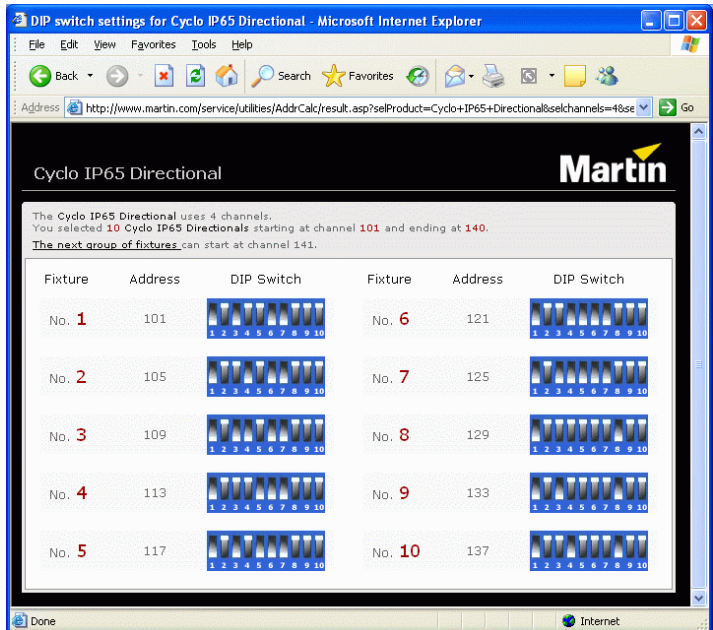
DIP switch settings for Cyclo IP65 Directional - Microsoft Internet Explorer

File Edit View Favorites Tools Help

Back Search Favorites

Address http://www.martin.com/service/utilities/AddrCalc/result.asp?selProduct=Cyclo+IP65+Directional&selchannels=4&se Go

Cyclo IP65 Directional

Martin

The Cyclo IP65 Directional uses 4 channels.
You selected 10 Cyclo IP65 Directionals starting at channel 101 and ending at 140.
The next group of fixtures can start at channel 141.

| Fixture | Address | DIP Switch | Fixture | Address | DIP Switch |
|---|---|---|---|---|---|
| No. 1 | 101 | 1 2 3 4 5 6 7 8 9 10 | No. 6 | 121 | 1 2 3 4 5 6 7 8 9 10 |
| No. 2 | 105 | 1 2 3 4 5 6 7 8 9 10 | No. 7 | 125 | 1 2 3 4 5 6 7 8 9 10 |
| No. 3 | 109 | 1 2 3 4 5 6 7 8 9 10 | No. 8 | 129 | 1 2 3 4 5 6 7 8 9 10 |
| No. 4 | 113 | 1 2 3 4 5 6 7 8 9 10 | No. 9 | 133 | 1 2 3 4 5 6 7 8 9 10 |
| No. 5 | 117 | 1 2 3 4 5 6 7 8 9 10 | No. 10 | 137 | 1 2 3 4 5 6 7 8 9 10 |

Done Internet